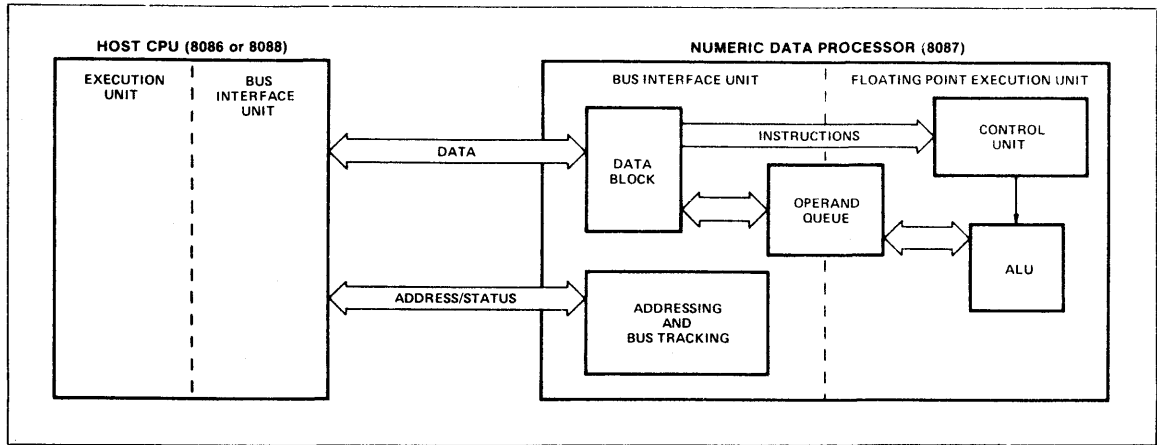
HOST CPU (8086 or 8088)

EXECUTION UNIT

BUS INTERFACE UNIT

NUMERIC DATA PROCESSOR (8087)

BUS INTERFACE UNIT

FLOATING POINT EXECUTION UNIT

DATA

DATA BLOCK

INSTRUCTIONS

CONTROL UNIT

OPERAND QUEUE

ALU

ADDRESS/STATUS

ADDRESSING AND BUS TRACKING